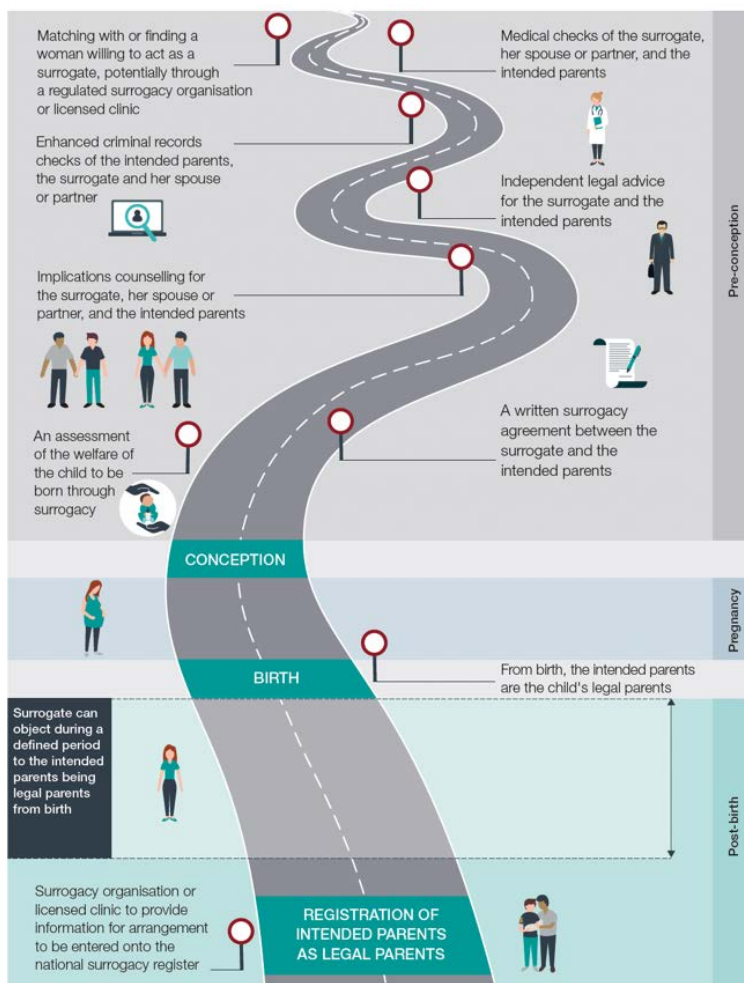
Matching with or finding a woman willing to act as a surrogate, potentially through a regulated surrogacy organisation or licensed clinic

Medical checks of the surrogate, her spouse or partner, and the intended parents

Enhanced criminal records checks of the intended parents, the surrogate and her spouse or partner

Independent legal advice for the surrogate and the intended parents

Implications counselling for the surrogate, her spouse or partner, and the intended parents

A written surrogacy agreement between the surrogate and the intended parents

An assessment of the welfare of the child to be born through surrogacy

Pre-conception

CONCEPTION

Pregnancy

BIRTH

From birth, the intended parents are the child's legal parents

Surrogate can object during a defined period to the intended parents being legal parents from birth

Post-birth

Surrogacy organisation or licensed clinic to provide information for arrangement to be entered onto the national surrogacy register

REGISTRATION OF INTENDED PARENTS AS LEGAL PARENTS